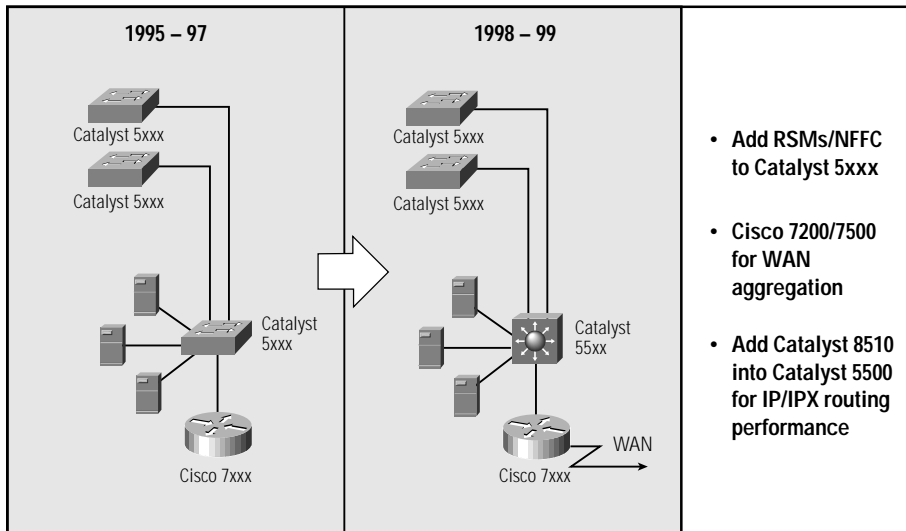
1995 – 97

Catalyst 5xxx

Catalyst 5xxx

Catalyst 5xxx

Cisco 7xxx

1998 – 99

Catalyst 5xxx

Catalyst 5xxx

Catalyst 55xx

WAN

Cisco 7xxx

• Add RSMs/NFFC to Catalyst 5xxx

• Cisco 7200/7500 for WAN aggregation

• Add Catalyst 8510 into Catalyst 5500 for IP/IPX routing performance